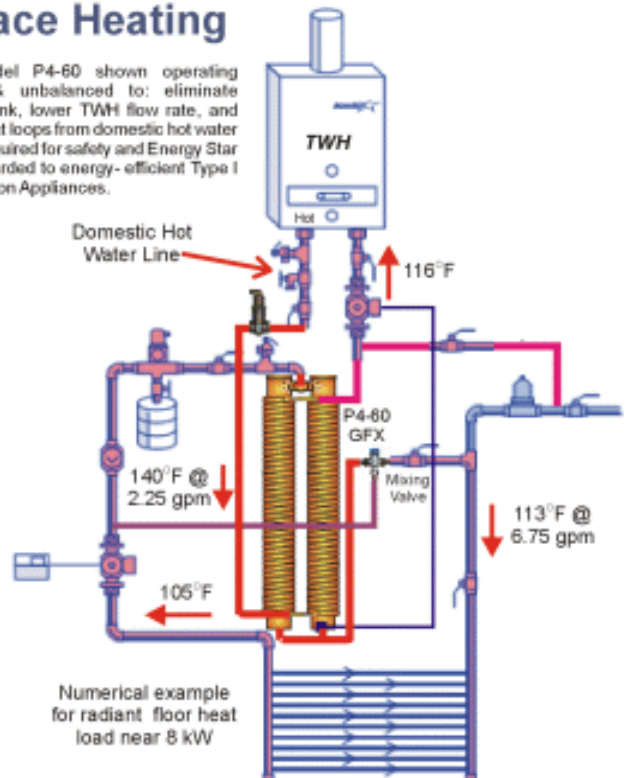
ace Heating

del P4-60 shown operating & unbalanced to: eliminate nk, lower TWH flow rate, and t loops from domestic hot water uired for safety and Energy Star rded to energy- efficient Type I on Appliances.

TWH

Hot

Domestic Hot Water Line

116°F

P4-60 GFX

Mixing Valve

140°F @ 2.25 gpm

113°F @ 6.75 gpm

105°F

Numerical example for radiant floor heat load near 8 kW